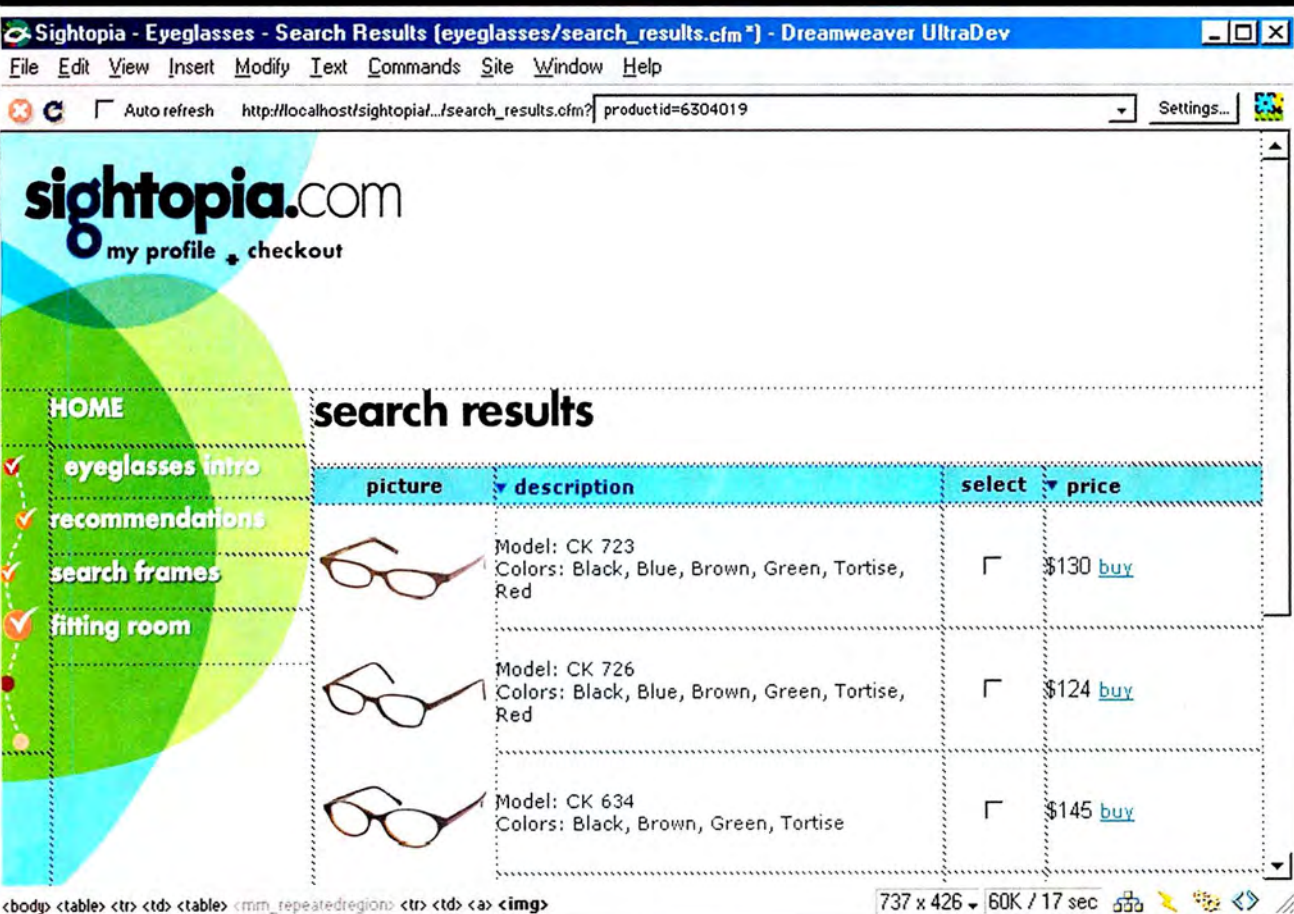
Sightopia - Eyeglasses - Search Results (eyeglasses/search_results.cfm*) - Dreamweaver UltraDev

File Edit View Insert Modify Text Commands Site Window Help

Auto refresh http://localhost/sightopia/.../search_results.cfm? productid=6304019 Settings...

sightopia.com
my profile checkout

HOME
eyeglasses intro
recommendations
search frames
fitting room

search results

| picture | description | select | price |
|---|---|---|---|
| | Model: CK 723 Colors: Black, Blue, Brown, Green, Tortise, Red | | \$130 buy |
| | Model: CK 726 Colors: Black, Blue, Brown, Green, Tortise, Red | | \$124 buy |
| | Model: CK 634 Colors: Black, Brown, Green, Tortise | | \$145 buy |

<body> <table> <tr> <td> <table> <mm_repeatedregion> <tr> <td> <a> <img>

737 x 426 60K / 17 sec